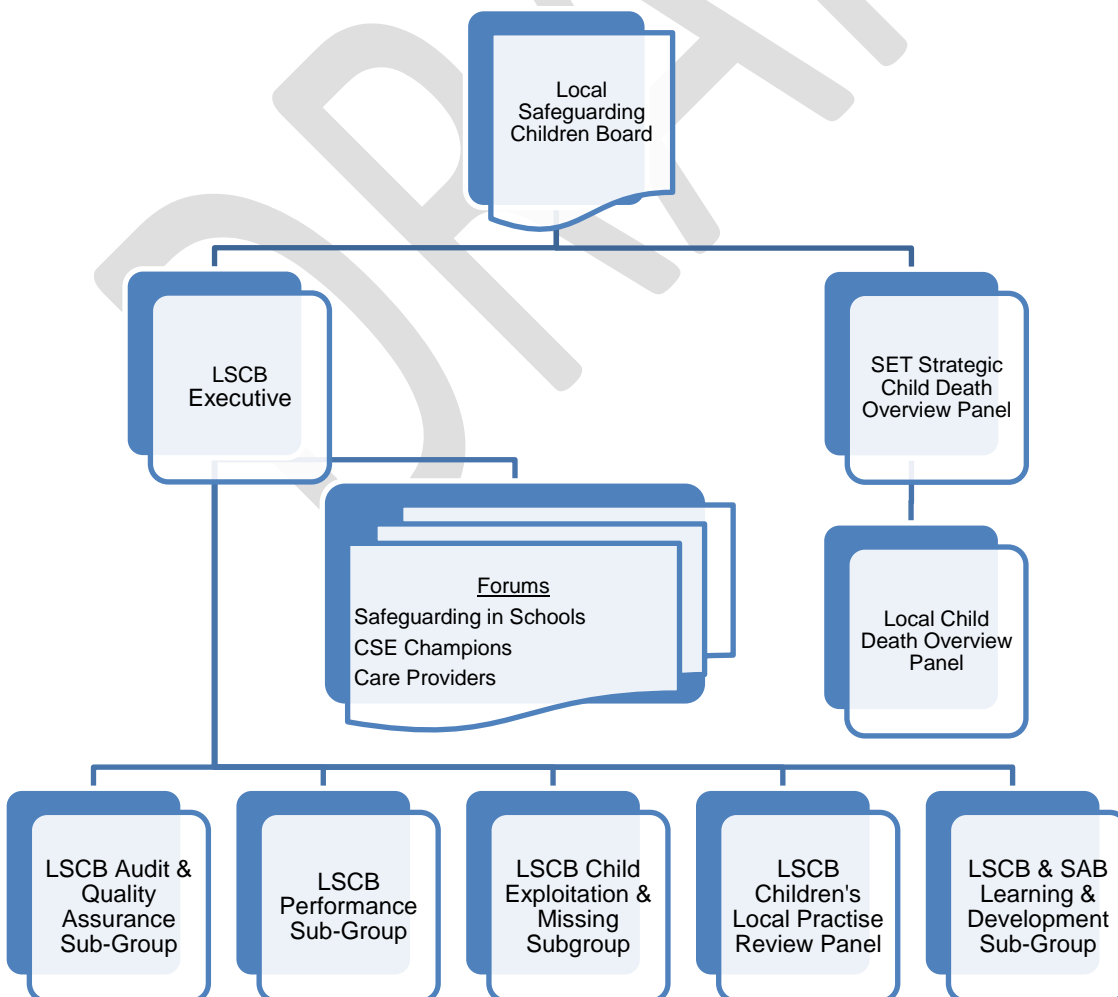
DRAFT

Local Safeguarding Children Board

LSCB Executive

SET Strategic Child Death Overview Panel

Forums
Safeguarding in Schools
CSE Champions
Care Providers

Local Child Death Overview Panel

LSCB Audit & Quality Assurance Sub-Group

LSCB Performance Sub-Group

LSCB Child Exploitation & Missing Subgroup

LSCB Children's Local Practise Review Panel

LSCB & SAB Learning & Development Sub-Group